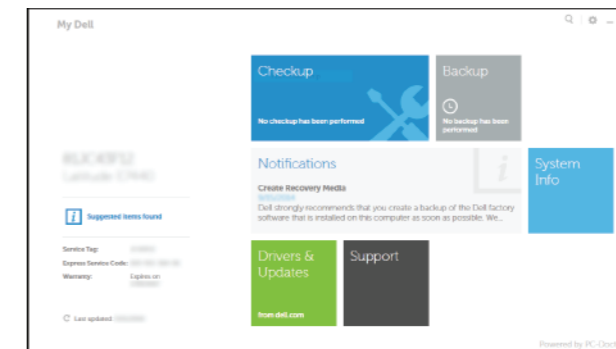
My Dell

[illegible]
Latitude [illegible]

Suggested items found

Service Tag: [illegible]
Express Service Code: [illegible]
Warranty: Expires on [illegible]

Last updated: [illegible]

Checkup
No checkup has been performed

Backup
No backup has been performed

Notifications
Create Recovery Media
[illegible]
Dell strongly recommends that you create a backup of the Dell factory software that is installed on this computer as soon as possible. We...

System Info

Drivers & Updates
from dell.com

Support

Powered by PC-Doct